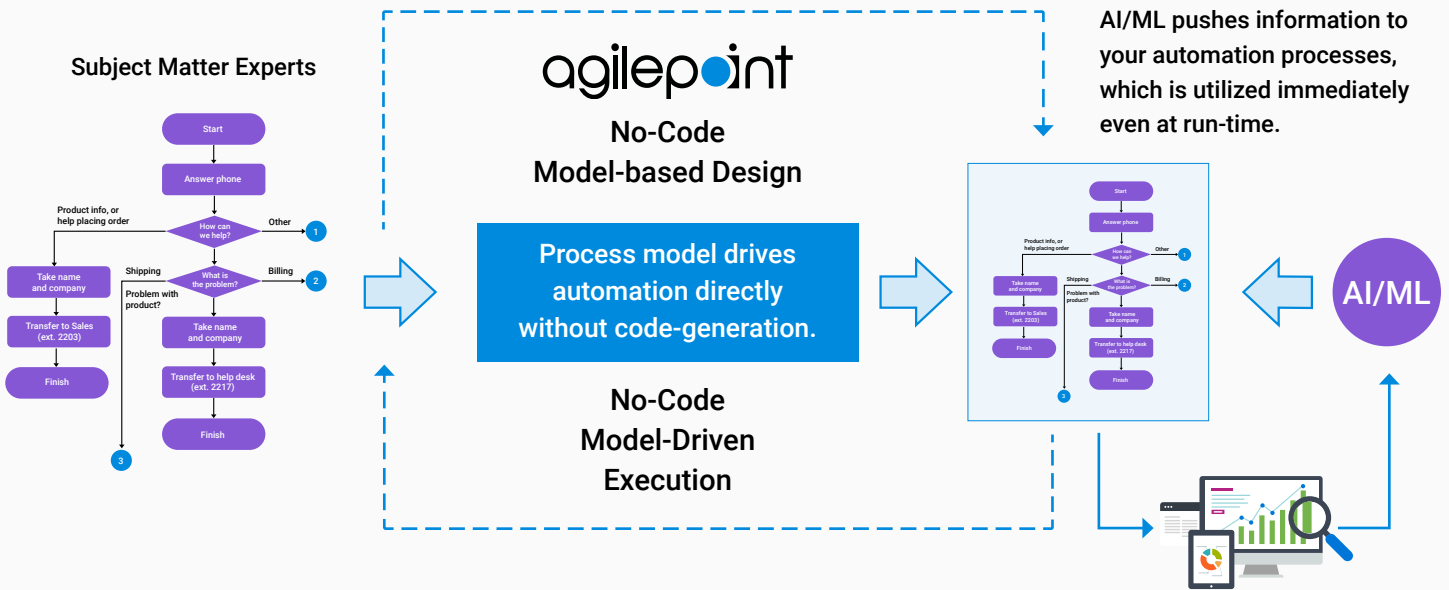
Subject Matter Experts

Start

Answer phone

Product info, or help placing order

How can we help?

Other

1

Take name and company

Shipping

What is the problem?

Billing

2

Problem with product?

Transfer to Sales (ext. 2203)

Take name and company

Finish

Transfer to help desk (ext. 2217)

Finish

3

agilepoint

No-Code
Model-based Design

Process model drives automation directly without code-generation.

No-Code
Model-Driven
Execution

AI/ML pushes information to your automation processes, which is utilized immediately even at run-time.

Start

Answer phone

Product info, or help placing order

How can we help?

Other

1

Take name and company

Shipping

What is the problem?

Billing

2

Problem with product?

Transfer to Sales (ext. 2203)

Take name and company

Finish

Transfer to help desk (ext. 2217)

Finish

3

AI/ML